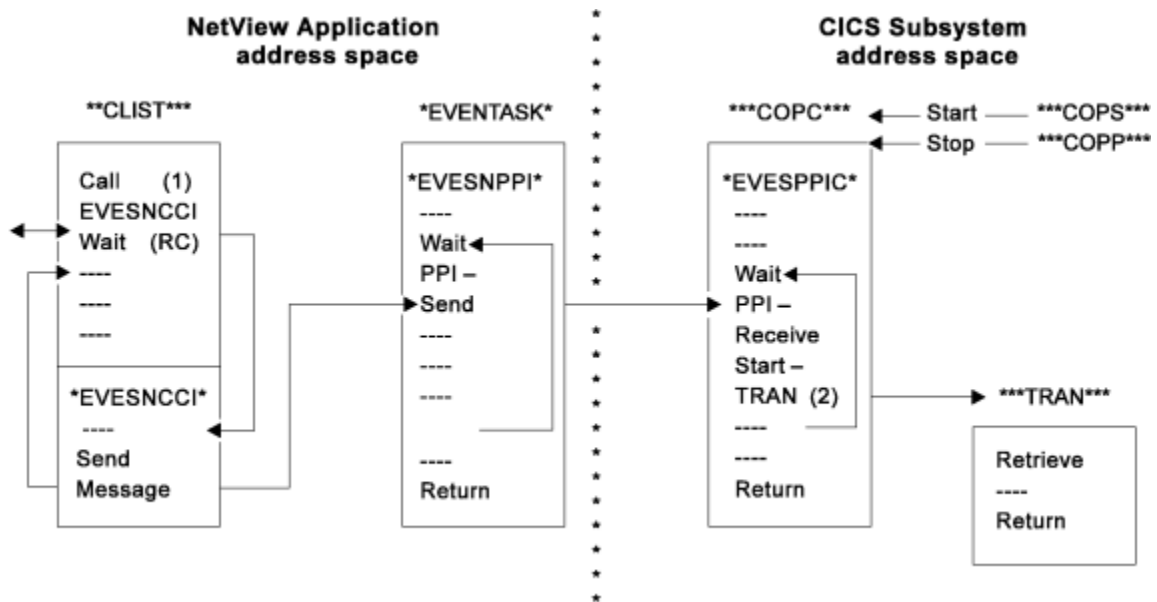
NetView Application address space

CICS Subsystem address space

**CLIST***

Call (1)
EVESNCCI
Wait (RC)
----
----
----

*EVESNCCI*
----
Send
Message

*EVENTASK*

*EVESNPPI*
----
Wait
PPI –
Send
----
----
----

----
Return

***COPC***

Start ***COPS***
Stop ***COPP***

*EVESPPIC*
----
----
Wait
PPI –
Receive
Start –
TRAN (2)
----
----
Return

***TRAN***

Retrieve
----
Return